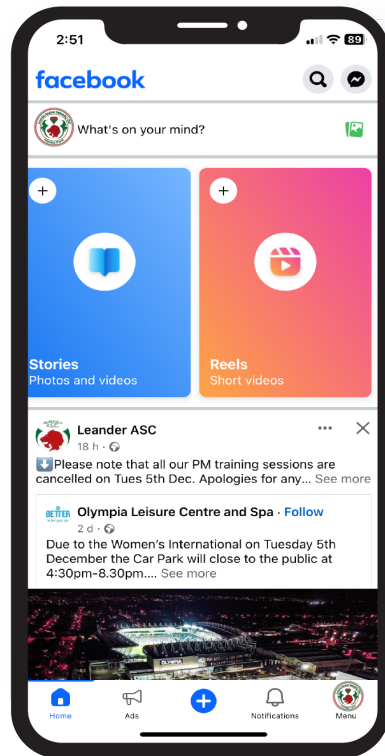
2:51

89

facebook

What's on your mind?

Stories
Photos and videos

Reels
Short videos

Leander ASC
18 h ·

⬇️Please note that all our PM training sessions are cancelled on Tues 5th Dec. Apologies for any... See more

BETTER

Olympia Leisure Centre and Spa · Follow
2 d ·

Due to the Women's International on Tuesday 5th December the Car Park will close to the public at 4:30pm-8.30pm.... See more

OLYMPIA

Home
Ads
Notifications
Menu